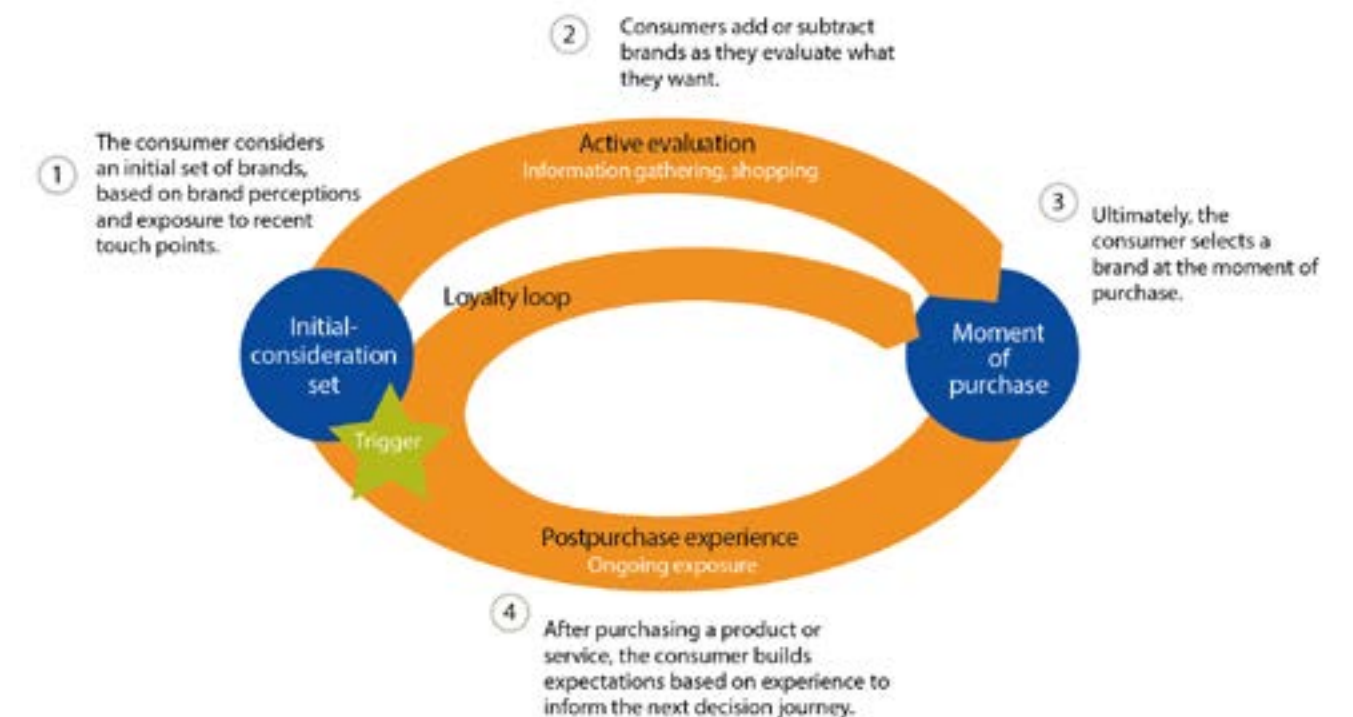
2 Consumers add or subtract brands as they evaluate what they want.

1 The consumer considers an initial set of brands, based on brand perceptions and exposure to recent touch points.

Active evaluation
Information gathering, shopping

3 Ultimately, the consumer selects a brand at the moment of purchase.

Loyalty loop

Initial-consideration set

Moment of purchase

Trigger

Postpurchase experience
Ongoing exposure

4 After purchasing a product or service, the consumer builds expectations based on experience to inform the next decision journey.